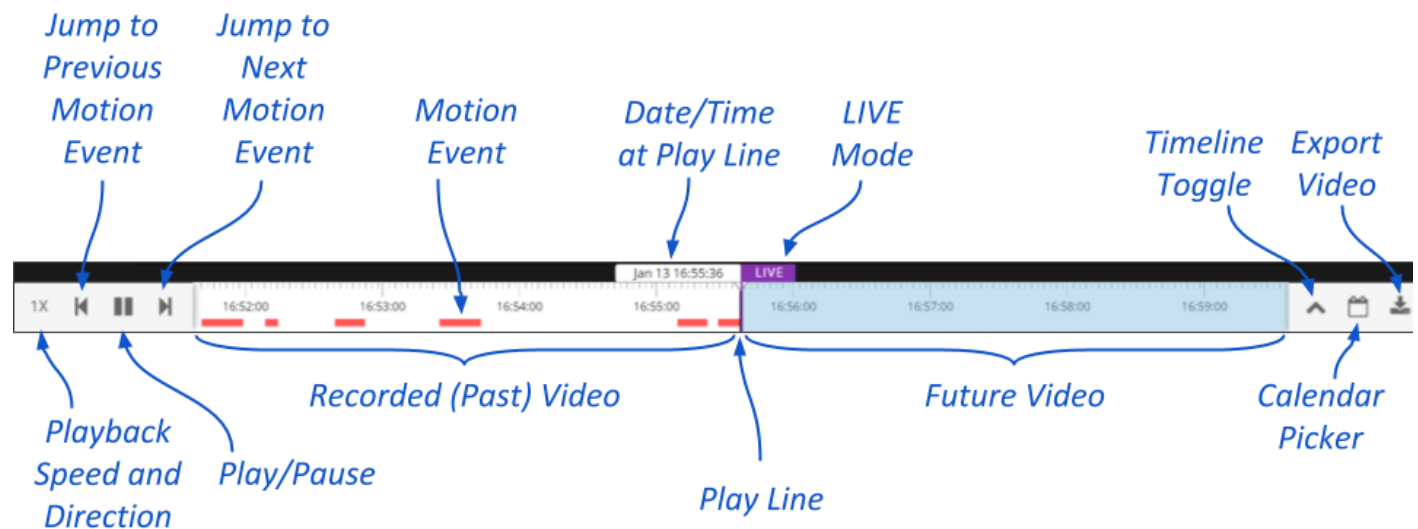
Jump to Previous Motion Event

Jump to Next Motion Event

Motion Event

Date/Time at Play Line

LIVE Mode

Timeline Toggle

Export Video

Jan 13 16:55:36

LIVE

1X

16:52:00

16:53:00

16:54:00

16:55:00

16:56:00

16:57:00

16:58:00

16:59:00

Recorded (Past) Video

Future Video

Playback Speed and Direction

Play/Pause

Play Line

Calendar Picker